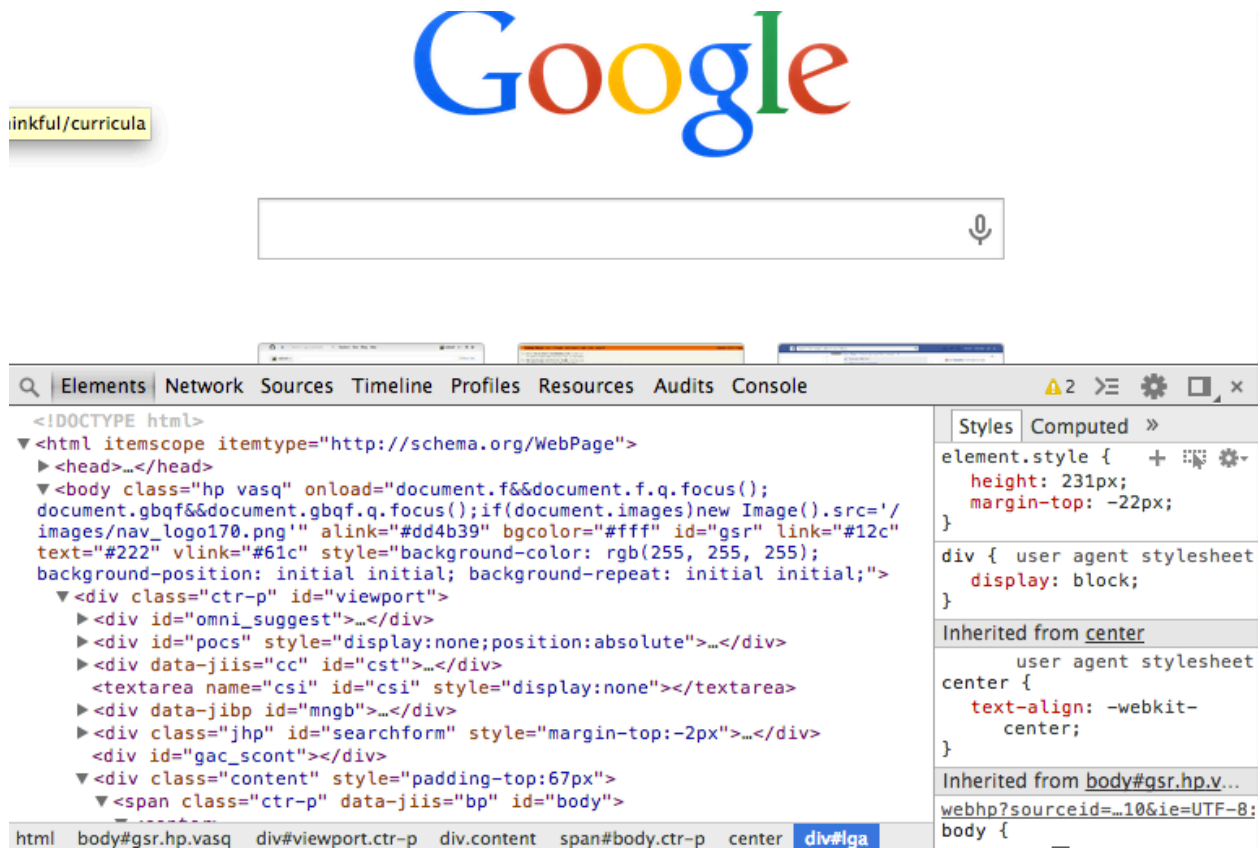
Google

inkful/curricula

Elements Network Sources Timeline Profiles Resources Audits Console

2

<!DOCTYPE html>
▼<html itemscope itemtype="http://schema.org/WebPage">
▶<head>…</head>
▼<body class="hp vasq" onload="document.f&&document.f.q.focus(); document.gbqf&&document.gbqf.q.focus();if(document.images)new Image().src='/images/nav_logo170.png'" alink="#dd4b39" bgcolor="#fff" id="gsr" link="#12c" text="#222" vlink="#61c" style="background-color: rgb(255, 255, 255); background-position: initial initial; background-repeat: initial initial;">
▼<div class="ctr-p" id="viewport">
▶<div id="omni_suggest">…</div>
▶<div id="pocs" style="display:none;position:absolute">…</div>
▶<div data-jiis="cc" id="cst">…</div>
<textarea name="csi" id="csi" style="display:none"></textarea>
▶<div data-jibp id="mngb">…</div>
▶<div class="jhp" id="searchform" style="margin-top:-2px">…</div>
<div id="gac_scont"></div>
▼<div class="content" style="padding-top:67px">
▼<span class="ctr-p" data-jiis="bp" id="body">

html body#gsr.hp.vasq div#viewport.ctr-p div.content span#body.ctr-p center div#lga

Styles Computed »

element.style {
height: 231px;
margin-top: -22px;
}

div { user agent stylesheet
display: block;
}

Inherited from center

user agent stylesheet
center {
text-align: -webkit-center;
}

Inherited from body#gsr.hp.v…

webhp?sourceid=…10&ie=UTF-8:
body {